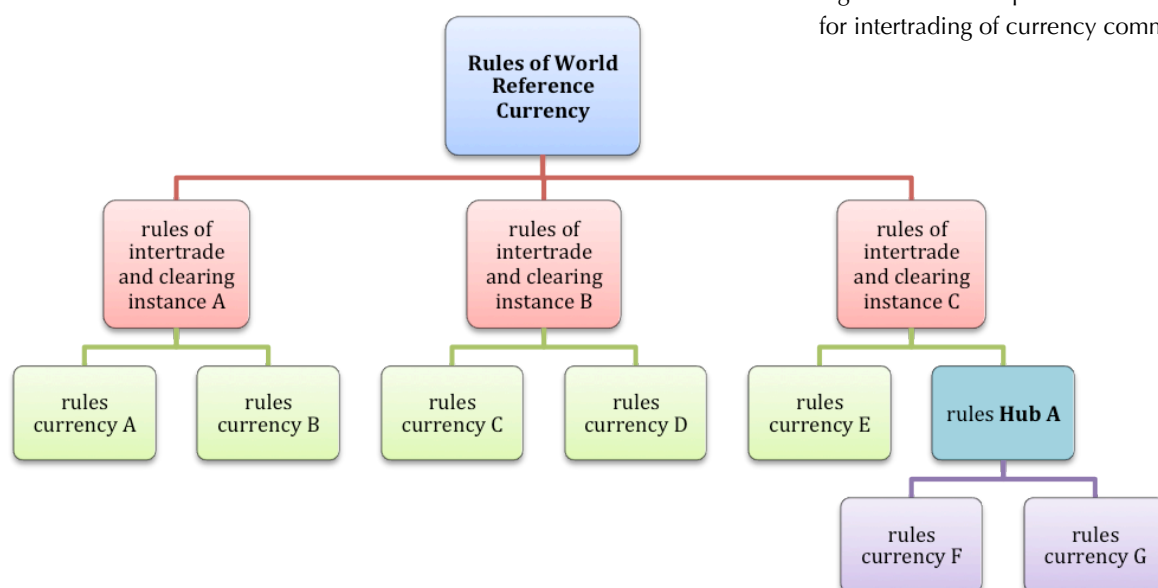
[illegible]
for intertrading of currency comn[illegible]

Rules of World Reference Currency

rules of intertrade and clearing instance A

rules of intertrade and clearing instance B

rules of intertrade and clearing instance C

rules currency A

rules currency B

rules currency C

rules currency D

rules currency E

rules **Hub A**

rules currency F

rules currency G